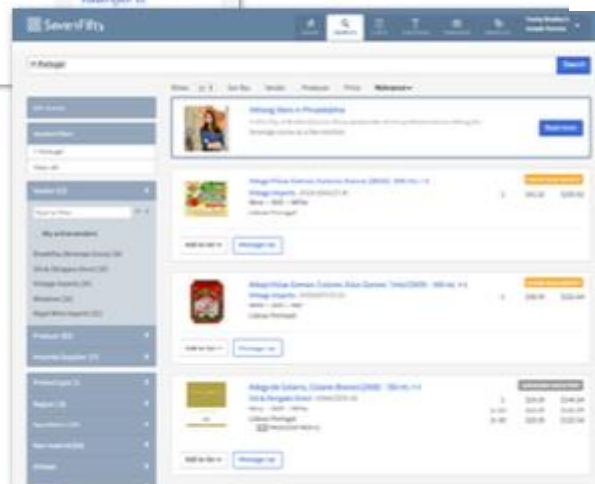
SevenFifty

Search

Portugal

Search

Show Sort By Vendor Producer Price Relevance

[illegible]

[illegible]

Portugal

Clear all

Vendor

My active vendors

Product

Producer Type

Region

Hiring Stars in Philadelphia

Read more

Add to list

Message rep

Add to list

Message rep

Add to list

Message rep